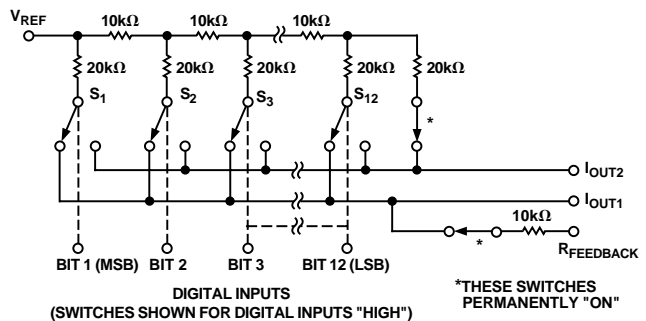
$V_{REF}$ 10kΩ 10kΩ 10kΩ
20kΩ 20kΩ 20kΩ 20kΩ 20kΩ
$S_1$ $S_2$ $S_3$ $S_{12}$
*
$I_{OUT2}$
$I_{OUT1}$
10kΩ
*
$R_{FEEDBACK}$
BIT 1 (MSB) BIT 2 BIT 3 BIT 12 (LSB)

DIGITAL INPUTS
(SWITCHES SHOWN FOR DIGITAL INPUTS "HIGH")

*THESE SWITCHES PERMANENTLY "ON"